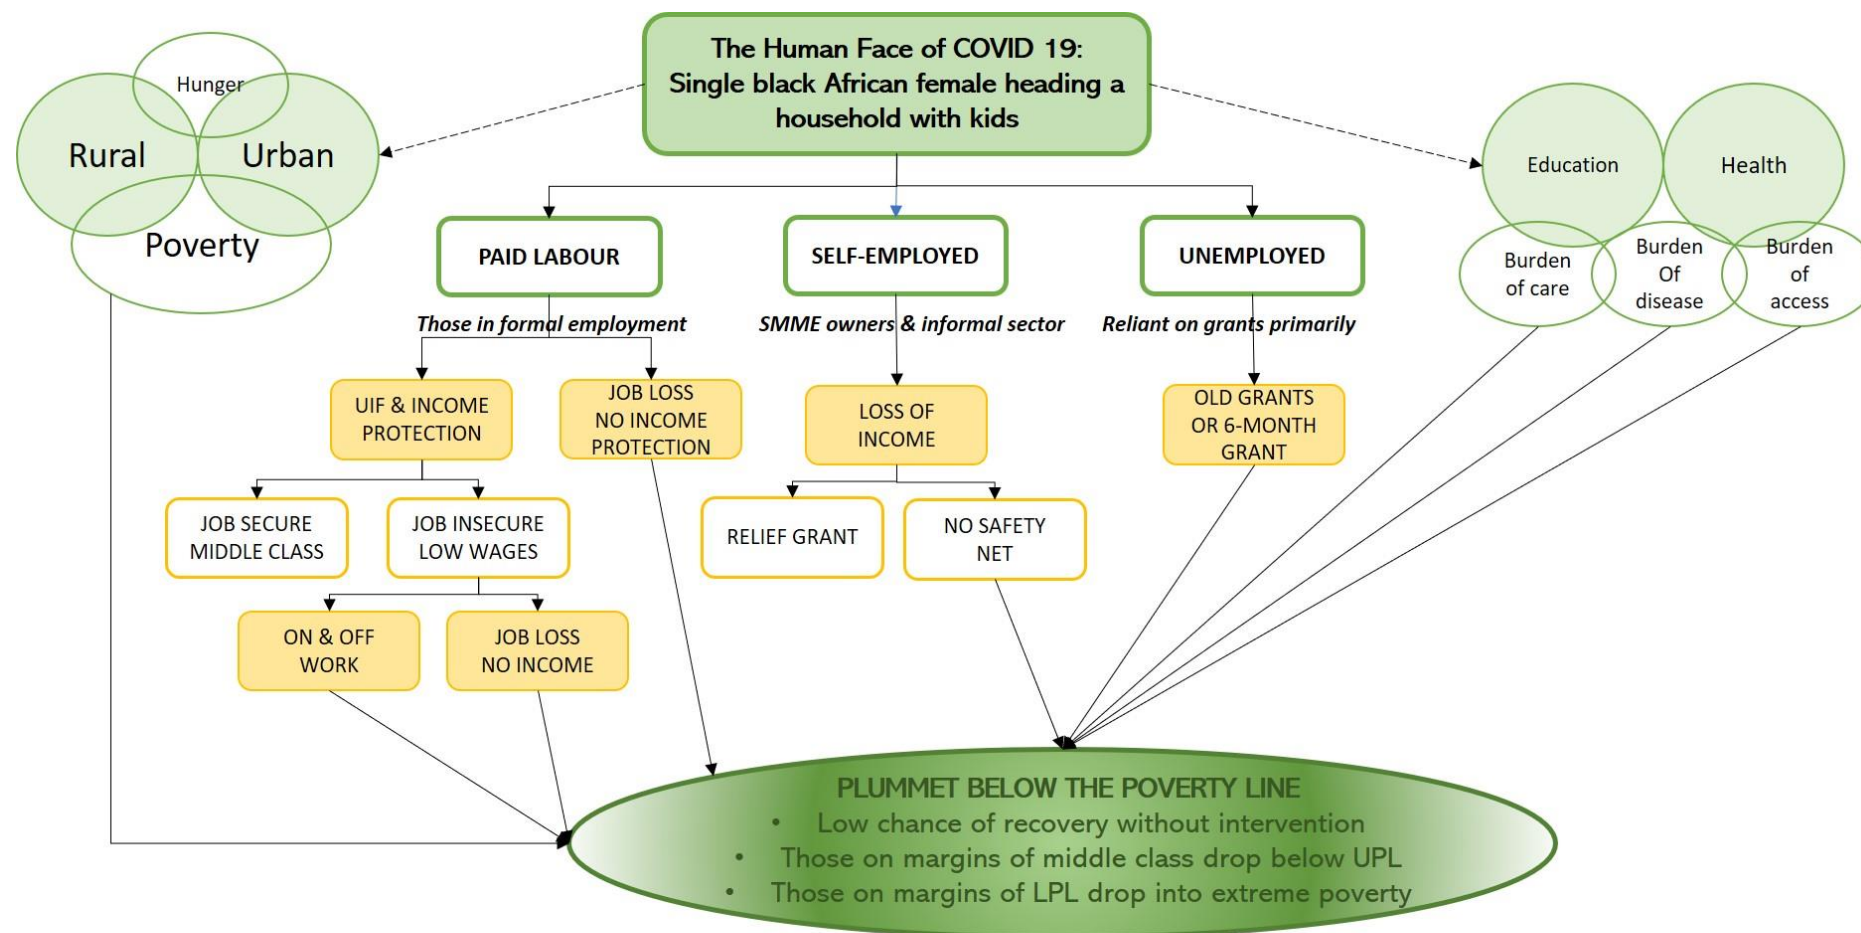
The Human Face of COVID 19: Single black African female heading a household with kids

Hunger
Rural
Urban
Poverty

Education
Health
Burden of care
Burden Of disease
Burden of access

PAID LABOUR
Those in formal employment

SELF-EMPLOYED
SMME owners & informal sector

UNEMPLOYED
Reliant on grants primarily

UIF & INCOME PROTECTION

JOB LOSS NO INCOME PROTECTION

LOSS OF INCOME

OLD GRANTS OR 6-MONTH GRANT

JOB SECURE MIDDLE CLASS

JOB INSECURE LOW WAGES

RELIEF GRANT

NO SAFETY NET

ON & OFF WORK

JOB LOSS NO INCOME

PLUMMET BELOW THE POVERTY LINE
• Low chance of recovery without intervention
• Those on margins of middle class drop below UPL
• Those on margins of LPL drop into extreme poverty